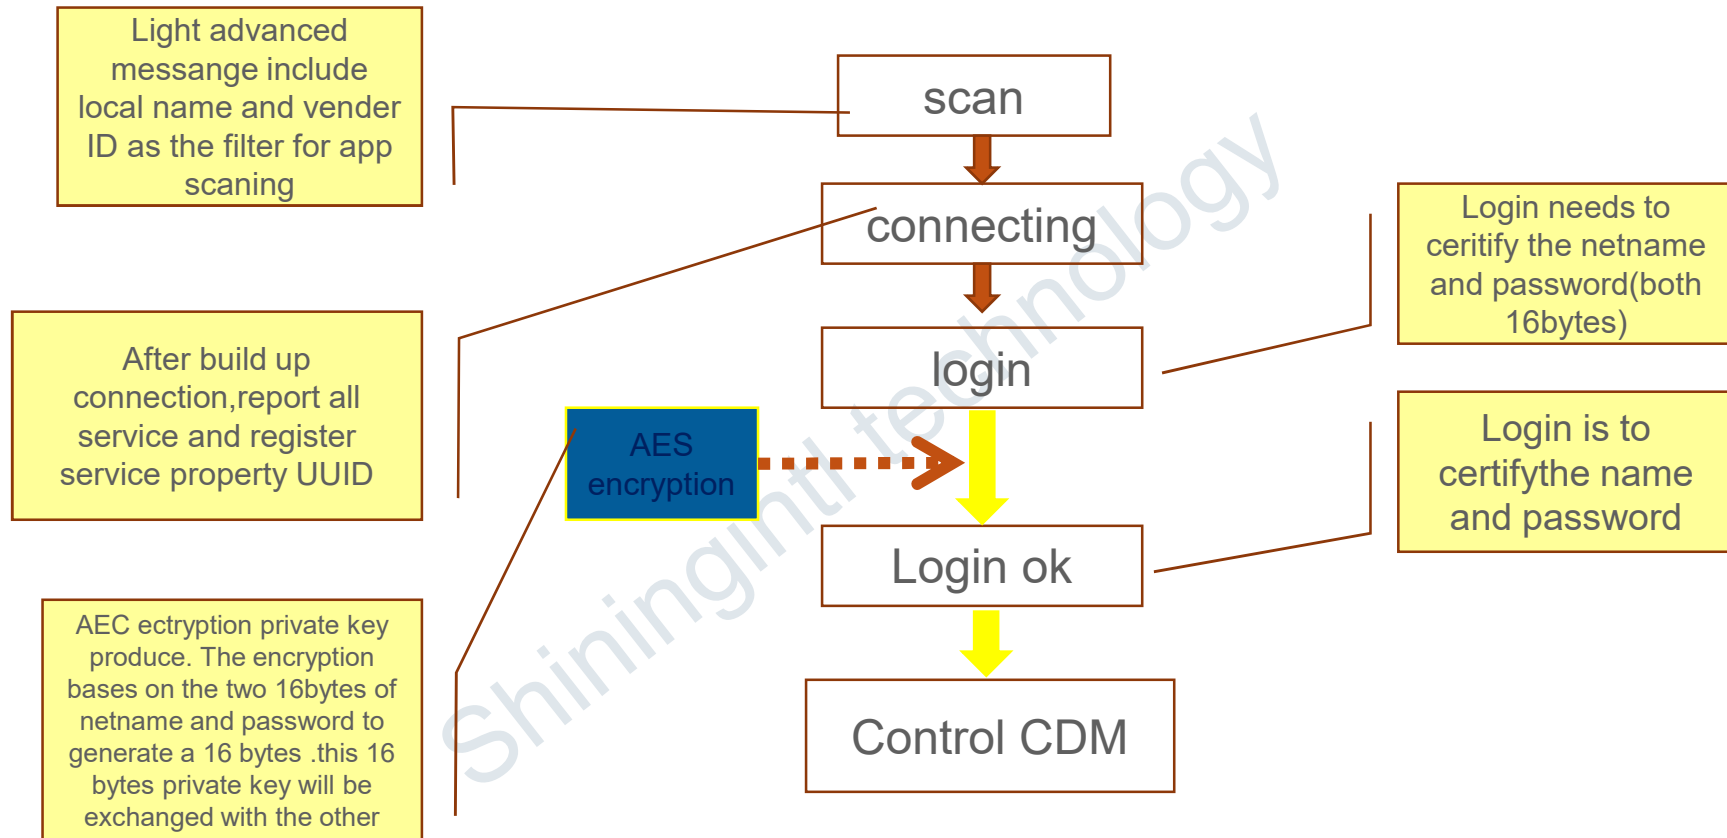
Light advanced messange include local name and vender ID as the filter for app scaning

scan

connecting

login

Login ok

Control CDM

After build up connection,report all service and register service property UUID

AES encryption

AEC ectryption private key produce. The encryption bases on the two 16bytes of netname and password to generate a 16 bytes .this 16 bytes private key will be exchanged with the other

Login needs to ceritify the netname and password(both 16bytes)

Login is to certifythe name and password

Shiningintl technology